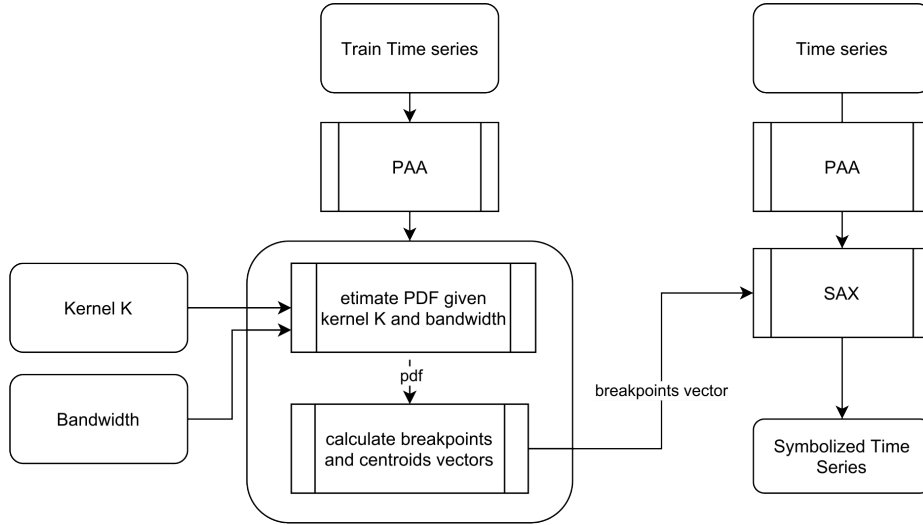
Train Time series

PAA

Kernel K

etimate PDF given kernel K and bandwidth

pdf

Bandwidth

calculate breakpoints and centroids vectors

breakpoints vector

Time series

PAA

SAX

Symbolized Time Series